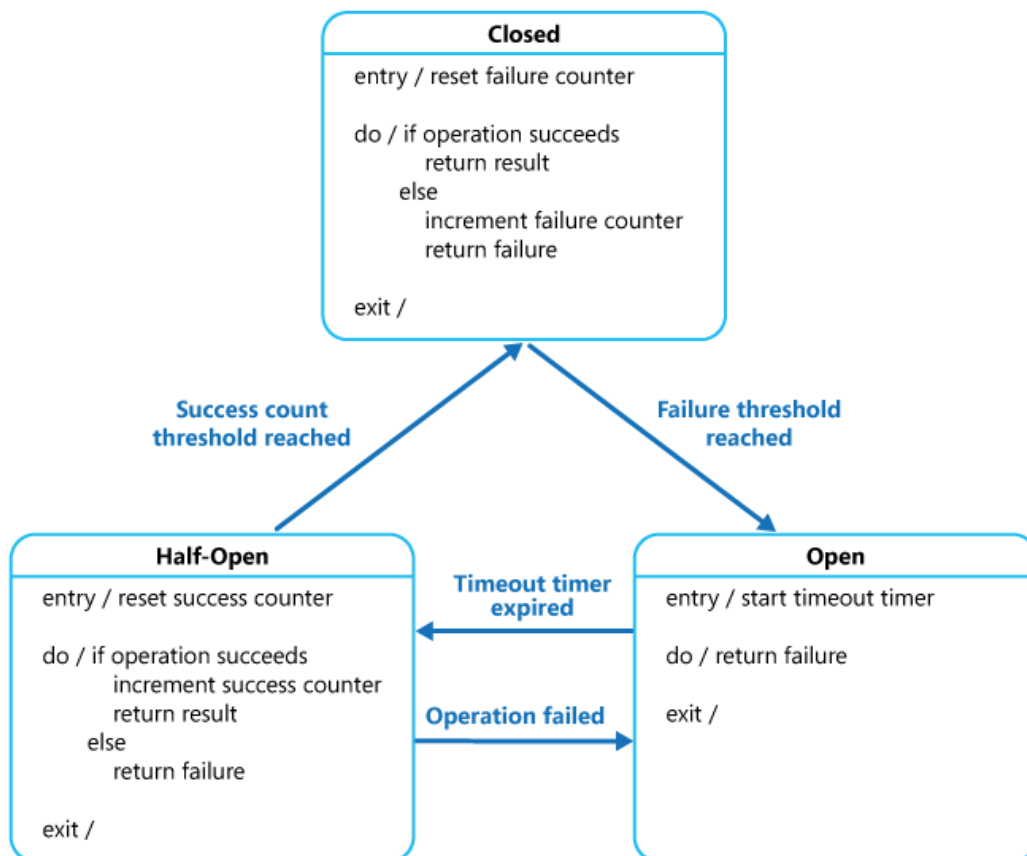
Closed

entry / reset failure counter

do / if operation succeeds
return result
else
increment failure counter
return failure

exit /

Success count threshold reached

Failure threshold reached

Half-Open

entry / reset success counter

do / if operation succeeds
increment success counter
return result
else
return failure

exit /

Timeout timer expired

Operation failed

Open

entry / start timeout timer

do / return failure

exit /